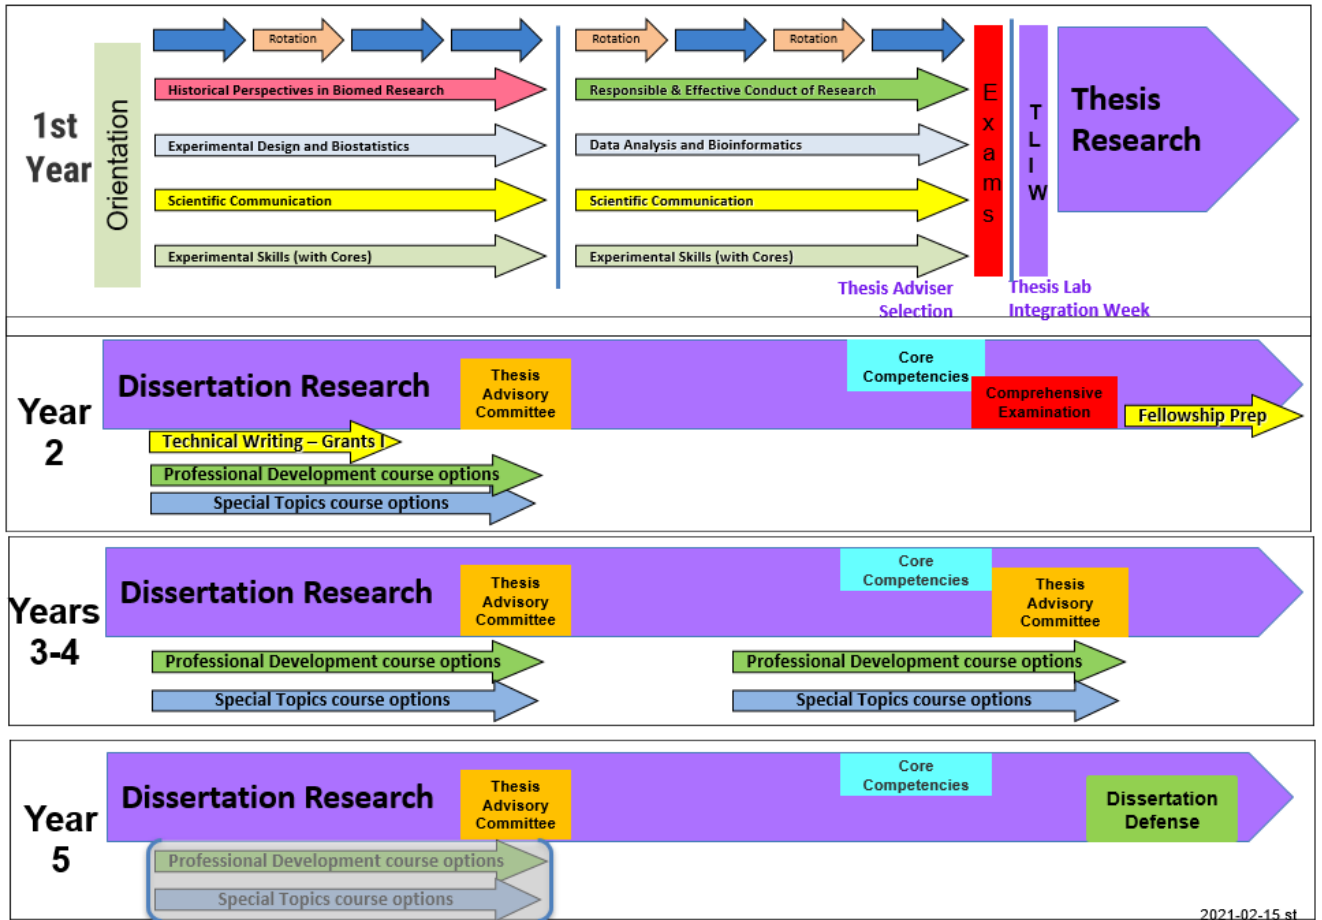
1st Year

Orientation

Rotation

Historical Perspectives in Biomed Research

Experimental Design and Biostatistics

Scientific Communication

Experimental Skills (with Cores)

Rotation

Rotation

Responsible & Effective Conduct of Research

Data Analysis and Bioinformatics

Scientific Communication

Experimental Skills (with Cores)

Exams

TLIW

Thesis Research

Thesis Adviser Selection

Thesis Lab Integration Week

Year 2

Dissertation Research

Thesis Advisory Committee

Core Competencies

Comprehensive Examination

Fellowship Prep

Technical Writing – Grants I

Professional Development course options

Special Topics course options

Years 3-4

Dissertation Research

Thesis Advisory Committee

Core Competencies

Thesis Advisory Committee

Professional Development course options

Special Topics course options

Professional Development course options

Special Topics course options

Year 5

Dissertation Research

Thesis Advisory Committee

Core Competencies

Dissertation Defense

Professional Development course options

Special Topics course options

2021-02-15 st